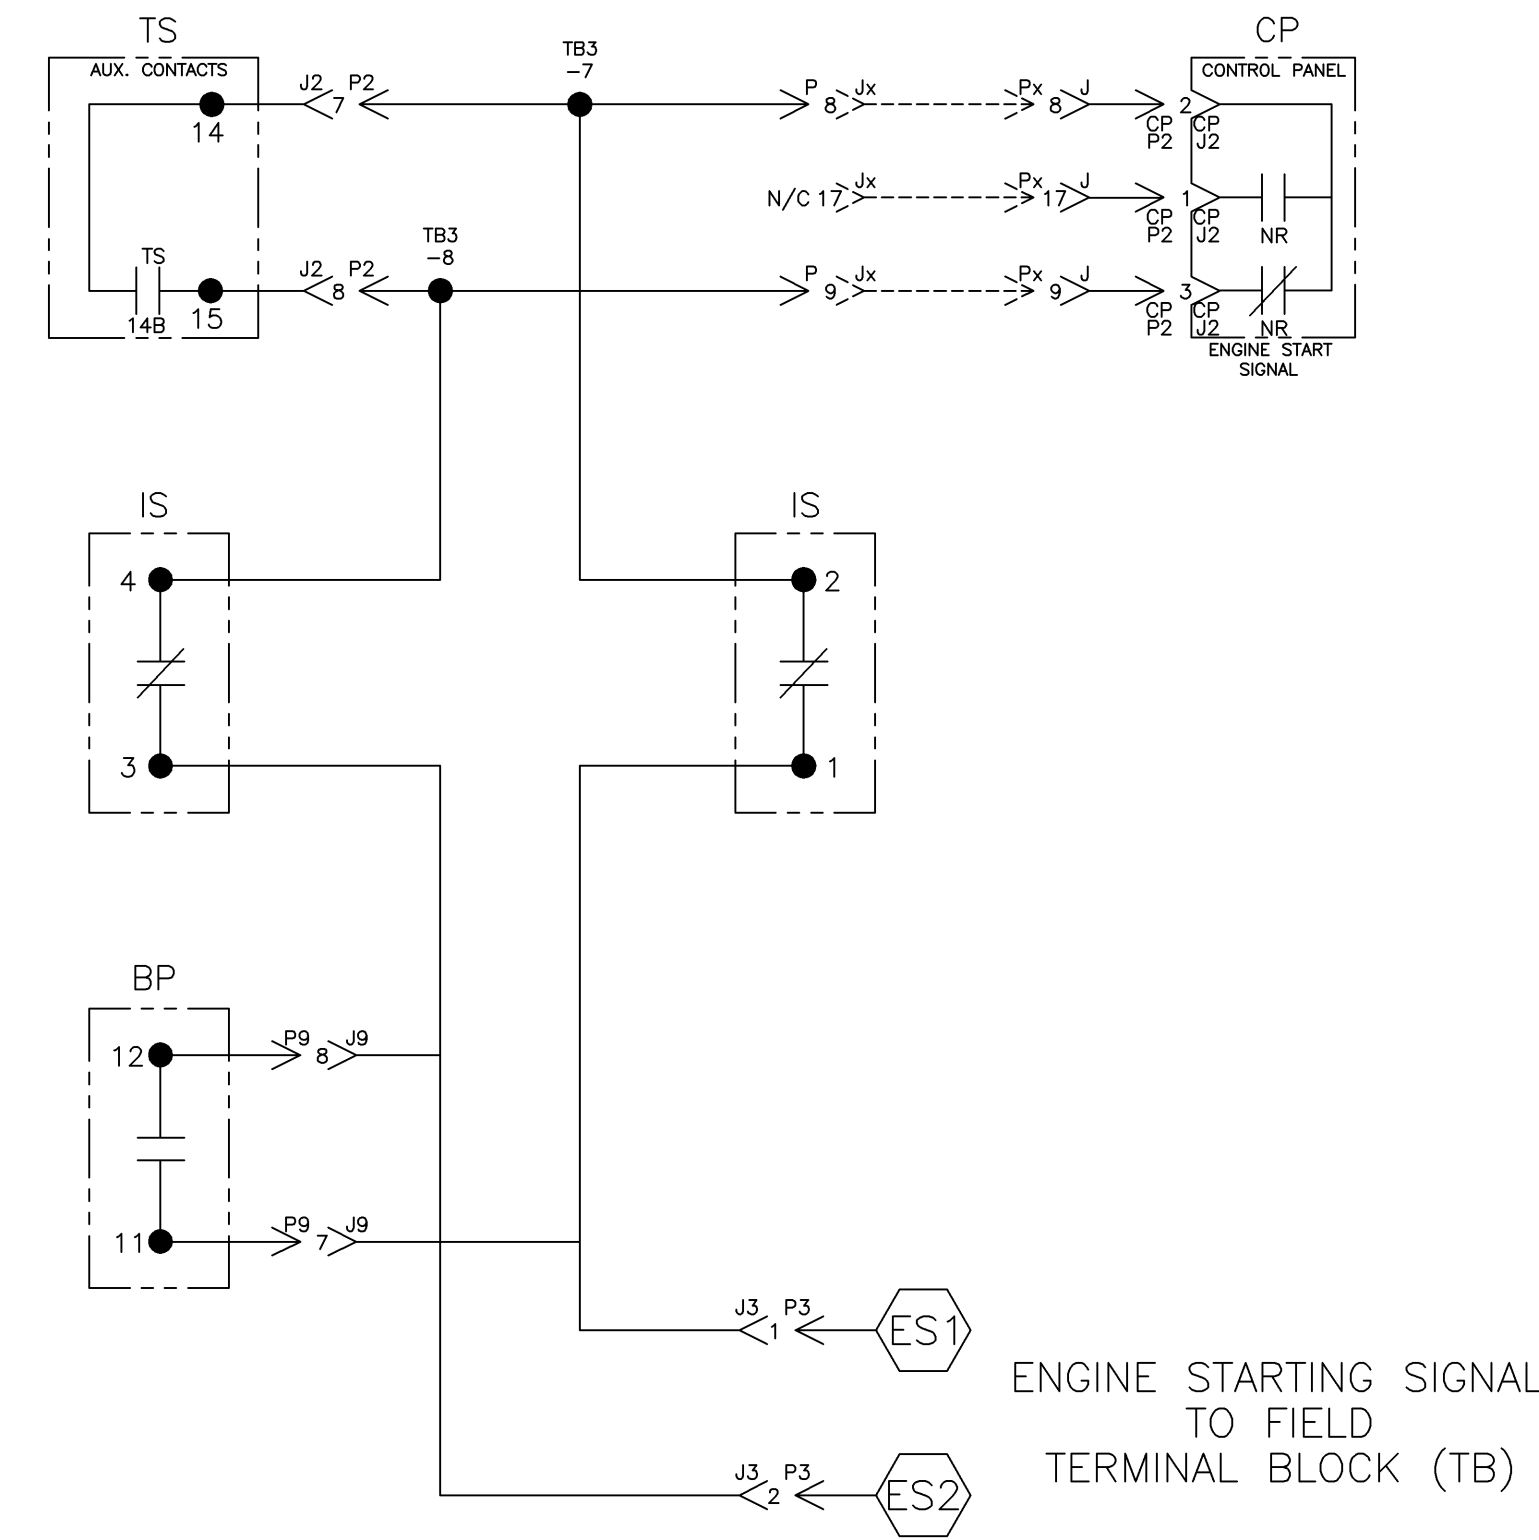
TS
AUX. CONTACTS
14
TS
14B
15

J2 P2
7
J2 P2
8

TB3
-7

TB3
-8

P
8
Jx
Px
8
J

N/C 17
Jx
Px
17
J

P
9
Jx
Px
9
J

CP
CONTROL PANEL
2
CP
P2
CP
J2
1
CP
P2
CP
J2
NR
3
CP
P2
CP
J2
NR
ENGINE START SIGNAL

IS
4
3

IS
2
1

BP
12
P9
8
J9
11
P9
7
J9

J3 P3
1
ES1

J3 P3
2
ES2

ENGINE STARTING SIGNAL TO FIELD TERMINAL BLOCK (TB)